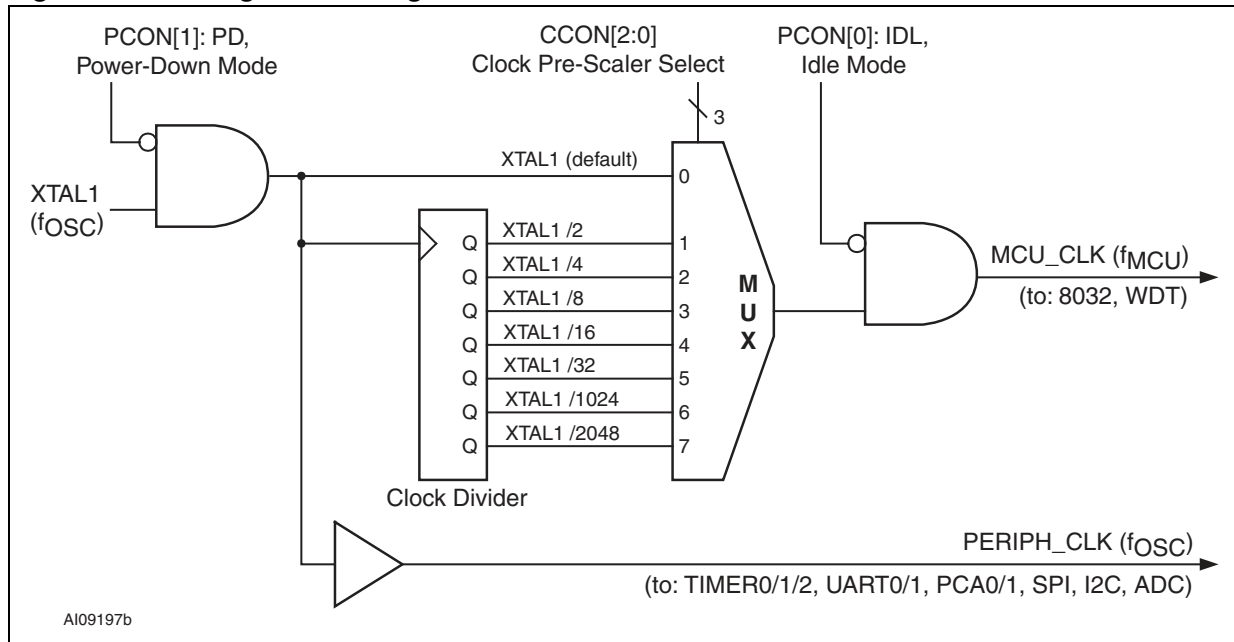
PCON[1]: PD, Power-Down Mode

CCON[2:0] Clock Pre-Scaler Select

3

PCON[0]: IDL, Idle Mode

XTAL1 ($f_{OSC}$)

XTAL1 (default)

0

Q XTAL1 /2 1
Q XTAL1 /4 2
Q XTAL1 /8 3
Q XTAL1 /16 4
Q XTAL1 /32 5
Q XTAL1 /1024 6
Q XTAL1 /2048 7

M U X

MCU_CLK ($f_{MCU}$)
(to: 8032, WDT)

Clock Divider

PERIPH_CLK ($f_{OSC}$)
(to: TIMER0/1/2, UART0/1, PCA0/1, SPI, I2C, ADC)

AI09197b